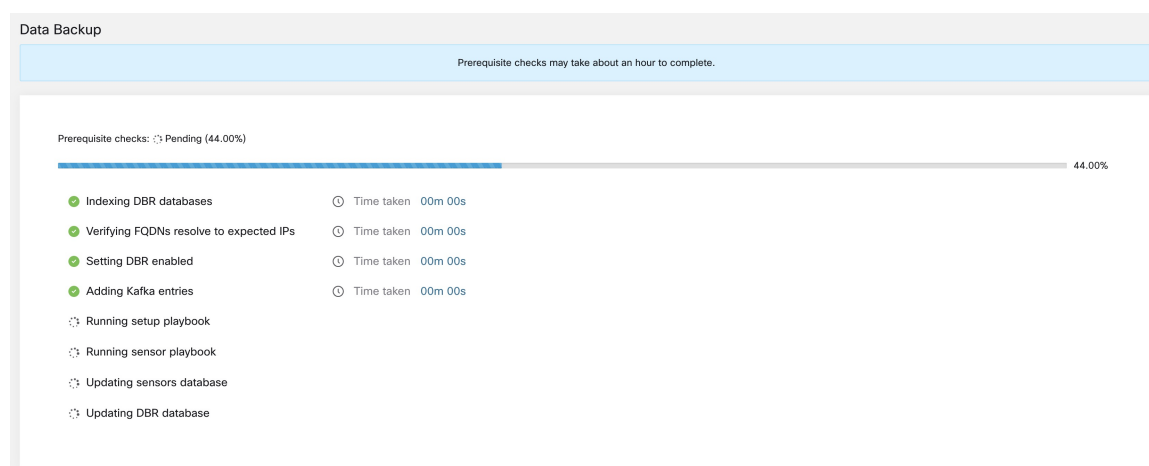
Data Backup

Prerequisite checks may take about an hour to complete.

Prerequisite checks: Pending (44.00%)

44.00%

Indexing DBR databases Time taken 00m 00s

Verifying FQDNs resolve to expected IPs Time taken 00m 00s

Setting DBR enabled Time taken 00m 00s

Adding Kafka entries Time taken 00m 00s

Running setup playbook

Running sensor playbook

Updating sensors database

Updating DBR database